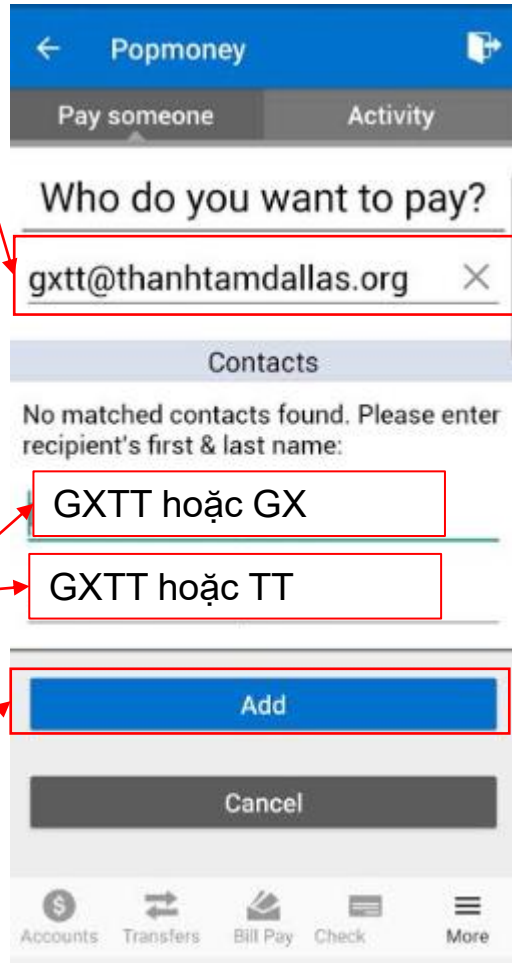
Popmoney

Pay someone

Activity

Who do you want to pay?

gxtt@thanhtamdallas.org

Contacts

No matched contacts found. Please enter recipient's first & last name:

GXTT hoặc GX

GXTT hoặc TT

Add

Cancel

Accounts

Transfers

Bill Pay

Check

More